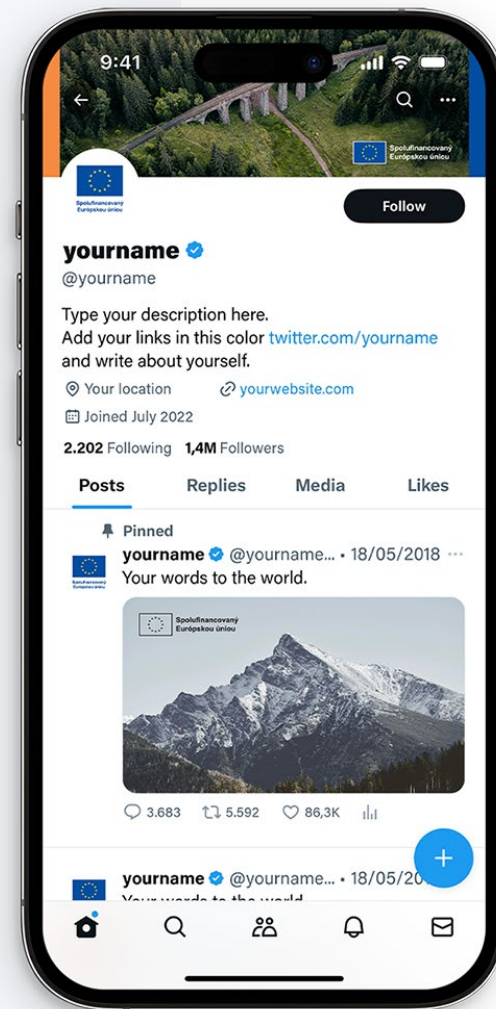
9:41

Spolufinancovaný Európskou úniou

Spolufinancovaný Európskou úniou

Follow

yourname

@yourname

Type your description here.
Add your links in this color twitter.com/yourname and write about yourself.

Your location yourwebsite.com

Joined July 2022

2.202 Following 1,4M Followers

Posts Replies Media Likes

Pinned

Spolufinancovaný Európskou úniou

yourname @yourname... • 18/05/2018 ···
Your words to the world.

Spolufinancovaný Európskou úniou

3.683 5.592 86,3K

+

Spolufinancovaný Európskou úniou

yourname @yourname... • 18/05/2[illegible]
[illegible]